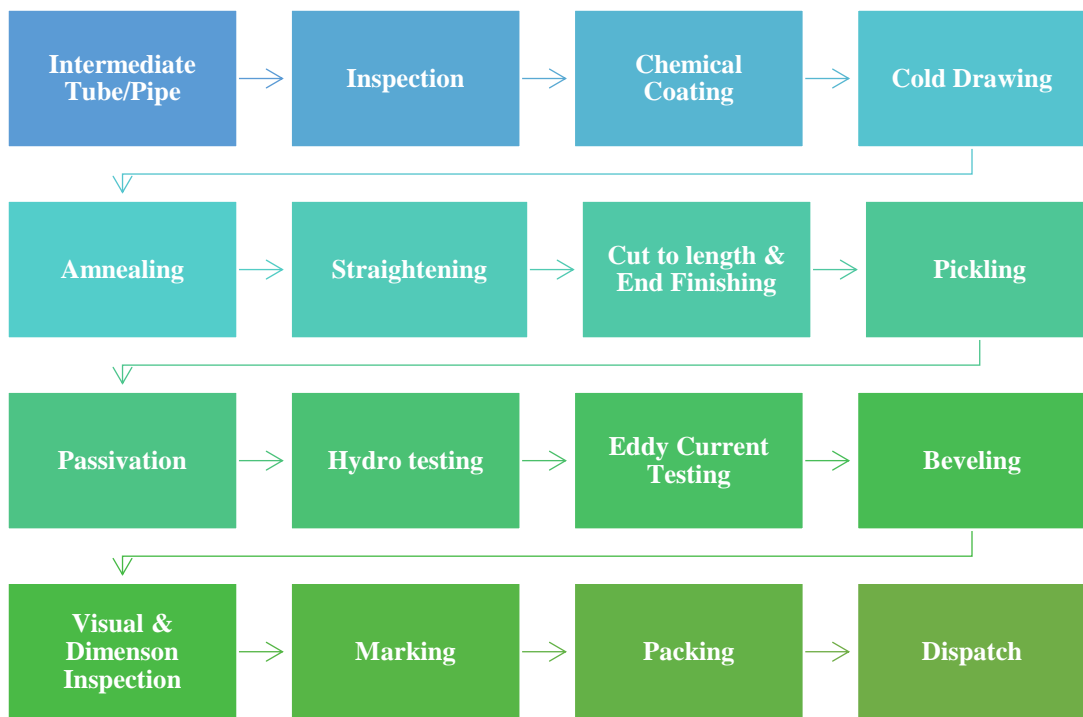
Intermediate Tube/Pipe

Inspection

Chemical Coating

Cold Drawing

Amnealing

Straightening

Cut to length & End Finishing

Pickling

Passivation

Hydro testing

Eddy Current Testing

Beveling

Visual & Dimenson Inspection

Marking

Packing

Dispatch